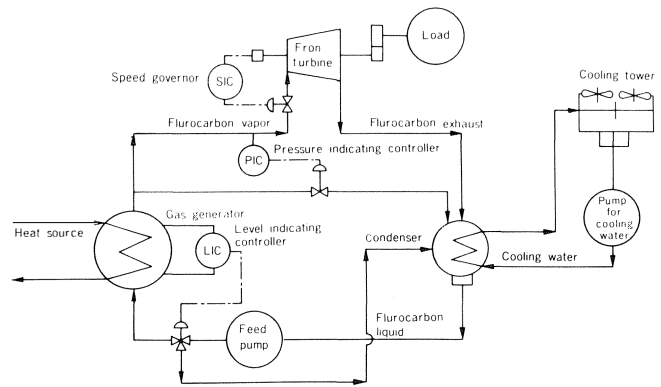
Load

Fron turbine

Speed governor

SIC

Cooling tower

Flurocarbon vapor

Flurocarbon exhaust

PIC

Pressure indicating controller

Pump for cooling water

Heat source

Gas generator

LIC

Level indicating controller

Condenser

Cooling water

Flurocarbon liquid

Feed pump